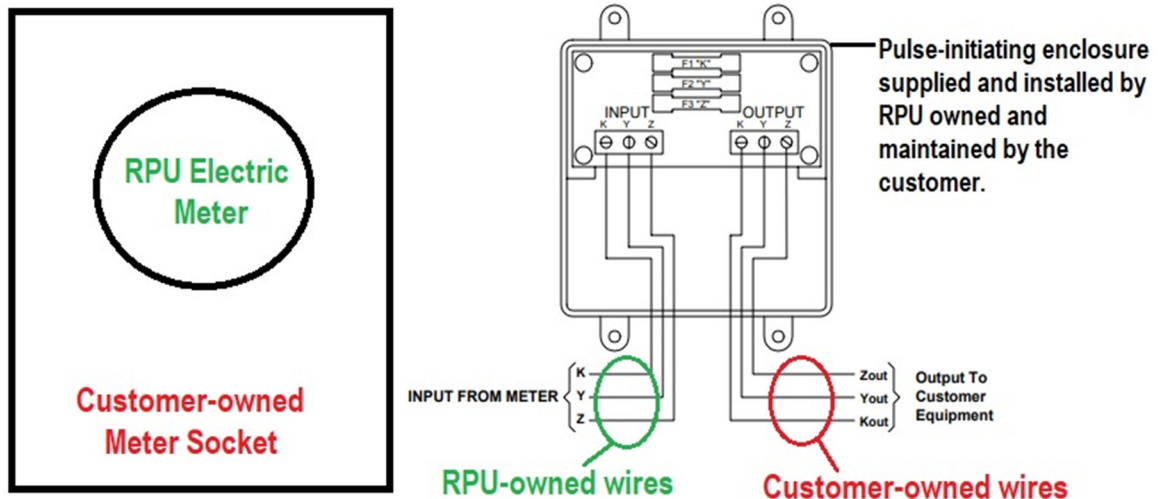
RPU Electric Meter

Customer-owned Meter Socket

Pulse-initiating enclosure supplied and installed by RPU owned and maintained by the customer.

F1 "K"
F2 "Y"
F3 "Z"

INPUT
K Y Z

OUTPUT
K Y Z

INPUT FROM METER
K
Y
Z

Zout
Yout
Kout

Output To Customer Equipment

RPU-owned wires

Customer-owned wires